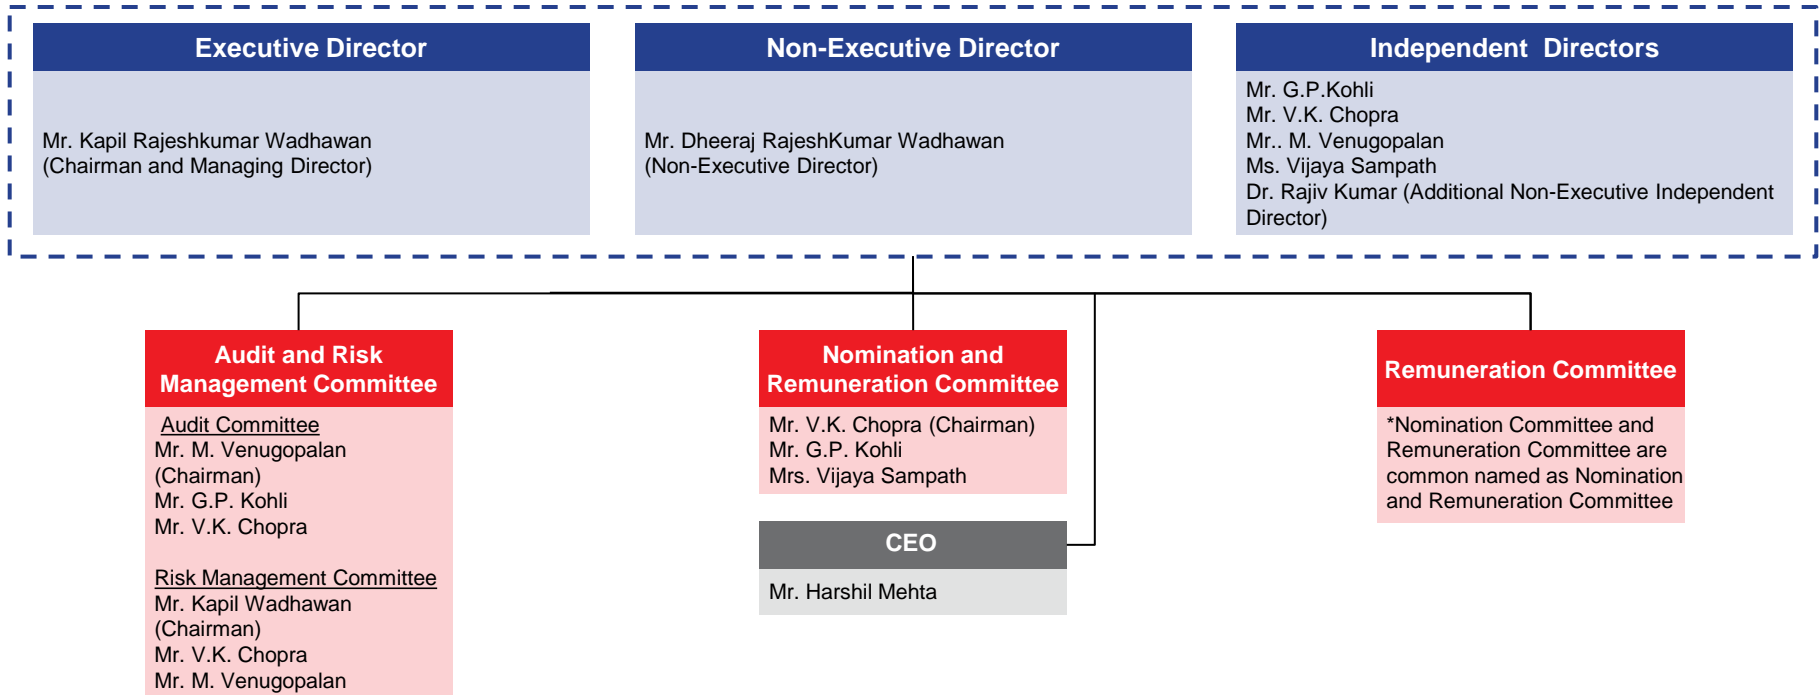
Executive Director

Mr. Kapil Rajeshkumar Wadhawan
(Chairman and Managing Director)

Non-Executive Director

Mr. Dheeraj RajeshKumar Wadhawan
(Non-Executive Director)

Independent Directors

Mr. G.P.Kohli
Mr. V.K. Chopra
Mr.. M. Venugopalan
Ms. Vijaya Sampath
Dr. Rajiv Kumar (Additional Non-Executive Independent Director)

Audit and Risk Management Committee

Audit Committee
Mr. M. Venugopalan
(Chairman)
Mr. G.P. Kohli
Mr. V.K. Chopra

Risk Management Committee
Mr. Kapil Wadhawan
(Chairman)
Mr. V.K. Chopra
Mr. M. Venugopalan

Nomination and Remuneration Committee

Mr. V.K. Chopra (Chairman)
Mr. G.P. Kohli
Mrs. Vijaya Sampath

CEO

Mr. Harshil Mehta

Remuneration Committee

*Nomination Committee and Remuneration Committee are common named as Nomination and Remuneration Committee